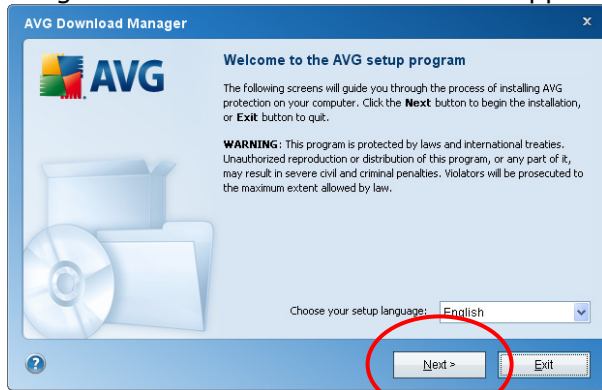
AVG Download Manager

AVG

Welcome to the AVG setup program

The following screens will guide you through the process of installing AVG protection on your computer. Click the **Next** button to begin the installation, or **Exit** button to quit.

**WARNING**: This program is protected by laws and international treaties. Unauthorized reproduction or distribution of this program, or any part of it, may result in severe civil and criminal penalties. Violators will be prosecuted to the maximum extent allowed by law.

Choose your setup language: English

Next >

Exit